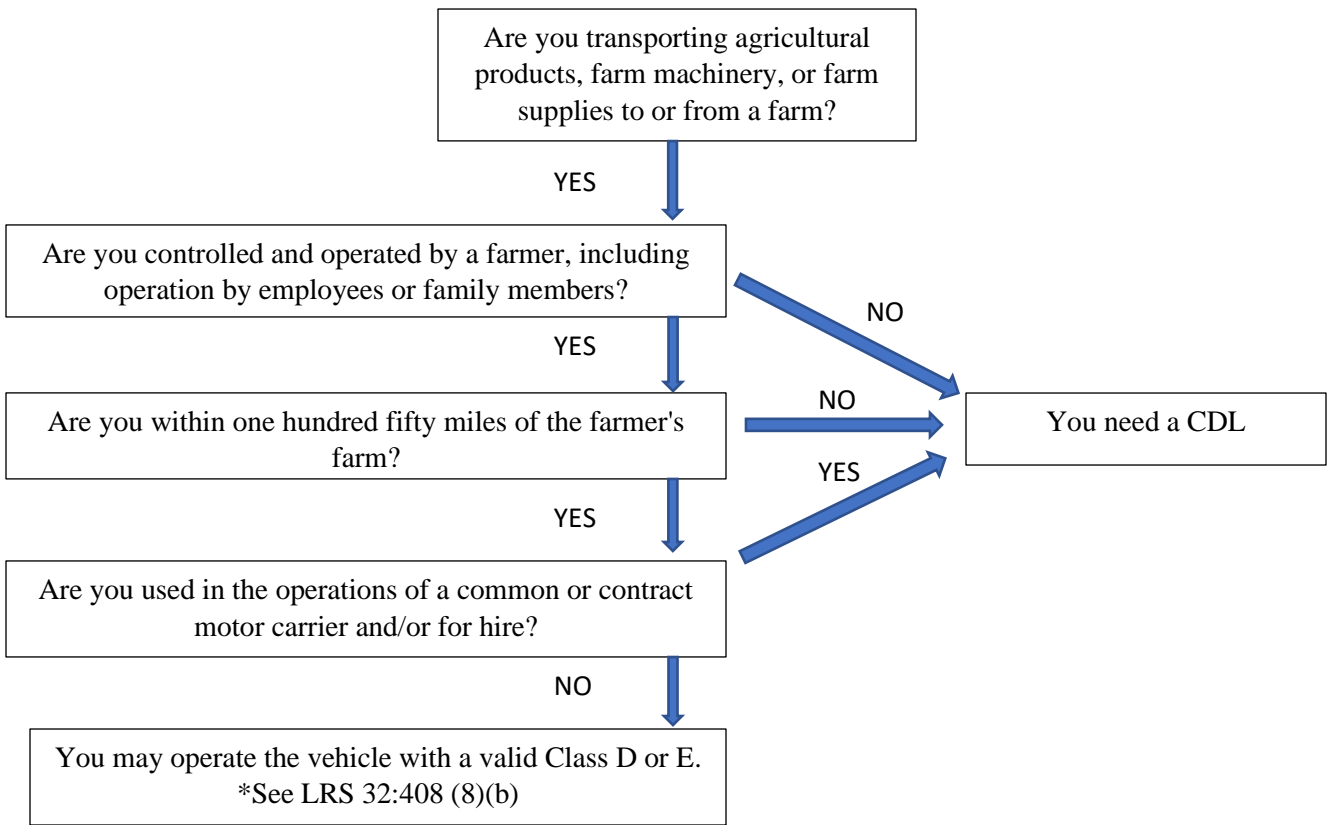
Are you transporting agricultural products, farm machinery, or farm supplies to or from a farm?

YES

Are you controlled and operated by a farmer, including operation by employees or family members?

NO

YES

Are you within one hundred fifty miles of the farmer's farm?

NO

You need a CDL

YES

YES

Are you used in the operations of a common or contract motor carrier and/or for hire?

NO

You may operate the vehicle with a valid Class D or E.
*See LRS 32:408 (8)(b)